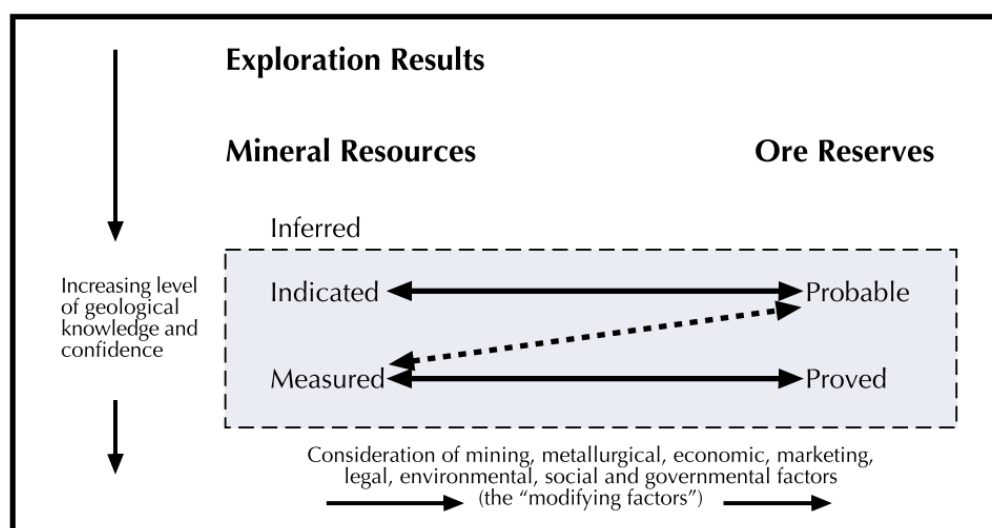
Exploration Results

Mineral Resources

Ore Reserves

Inferred

Increasing level of geological knowledge and confidence

Indicated

Probable

Measured

Proved

Consideration of mining, metallurgical, economic, marketing, legal, environmental, social and governmental factors (the "modifying factors")